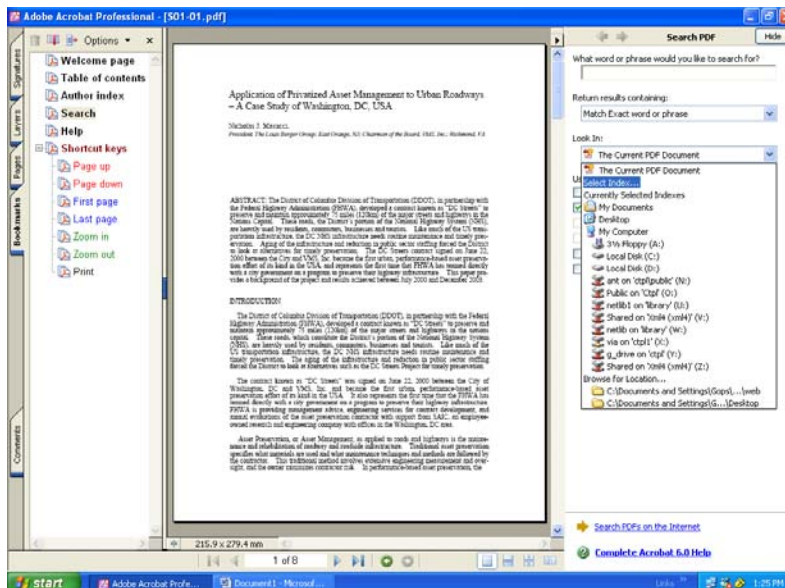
Adobe Acrobat Professional - [S01-01.pdf]

Options ▾ ×

Signatures
Layers
Pages
Bookmarks
Comments

Welcome page
Table of contents
Author index
Search
Help
Shortcut keys
Page up
Page down
First page
Last page
Zoom in
Zoom out
Print

Application of Privatized Asset Management to Urban Roadways – A Case Study of Washington, DC, USA

Nicholas J. Masucci
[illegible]

ABSTRACT: The District of Columbia Division of Transportation (DDOT), in partnership with the Federal Highway Administration (FHWA), developed a contract known as "DC Streets" to preserve and maintain approximately 75 miles (120km) of the major streets and highways in the Nations Capital. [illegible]

INTRODUCTION

The District of Columbia Division of Transportation (DDOT), in partnership with the Federal Highway Administration (FHWA), developed a contract known as "DC Streets" to preserve and maintain approximately 75 miles (120km) of the major streets and highways in the nations capital. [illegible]

The contract known as "DC Streets" was signed on June 22, 2000 between the City of Washington, DC and VMS, Inc. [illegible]

Asset Preservation, or Asset Management, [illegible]

215.9 x 279.4 mm
1 of 8

Search PDF
Hide
What word or phrase would you like to search for?
Return results containing:
Match Exact word or phrase
Look In:
The Current PDF Document
The Current PDF Document
Select Index...
Currently Selected Indexes
My Documents
Desktop
My Computer
3½ Floppy (A:)
Local Disk (C:)
Local Disk (D:)
ant on 'ctpfi\public' (N:)
Public on 'Ctpf' (O:)
netlib1 on 'library' (U:)
Shared on 'Xml4 (xml4)' (V:)
netlib on 'library' (W:)
via on 'ctpf1' (X:)
g_drive on 'ctpf' (Y:)
Shared on 'Xml4 (xml4)' (Z:)
Browse for Location...
C:\Documents and Settings\Gops\...\web
C:\Documents and Settings\G...\Desktop

Search PDFs on the Internet
Complete Acrobat 6.0 Help

start
Adobe Acrobat Profe...
Document1 - Microsof...
Links
1:25 PM